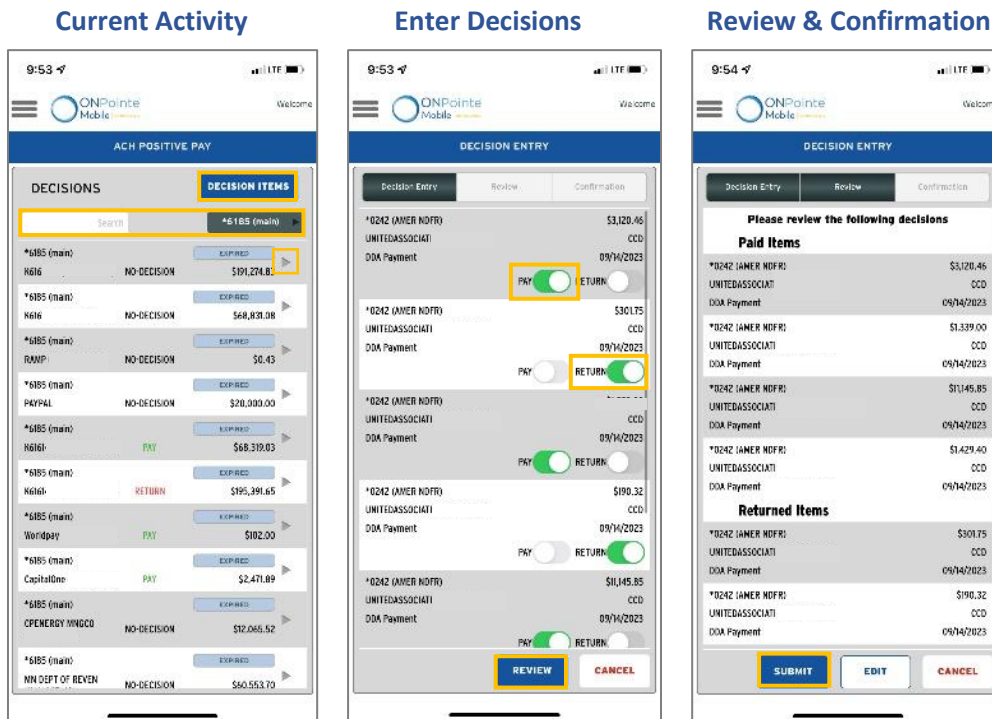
Current Activity

9:53

ONPointe Mobile

Welcome

ACH POSITIVE PAY

DECISIONS

DECISION ITEMS

Search

*6185 (main)

*6185 (main) EXPIRED
H616 NO-DECISION $191,274.81

*6185 (main) EXPIRED
H616 NO-DECISION $68,831.08

*6185 (main) EXPIRED
RAMP NO-DECISION $0.43

*6185 (main) EXPIRED
PAYPAL NO-DECISION $20,000.00

*6185 (main) EXPIRED
H616I PAY $68,319.03

*6185 (main) EXPIRED
H616I RETURN $195,391.65

*6185 (main) EXPIRED
Worldpay PAY $102.00

*6185 (main) EXPIRED
CapitalOne PAY $2,471.89

*6185 (main) EXPIRED
CPENERGY MNGCO NO-DECISION $12,065.52

*6185 (main) EXPIRED
MN DEPT OF REVEN NO-DECISION $60,553.70

Enter Decisions

9:53

ONPointe Mobile

Welcome

DECISION ENTRY

Decision Entry | Review | Confirmation

*0242 (AMER NDFR) $3,120.46
UNITEDASSOCIATI CCD
DDA Payment 09/14/2023
PAY RETURN

*0242 (AMER NDFR) $301.75
UNITEDASSOCIATI CCD
DDA Payment 09/14/2023
PAY RETURN

*0242 (AMER NDFR) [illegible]
UNITEDASSOCIATI CCD
DDA Payment 09/14/2023
PAY RETURN

*0242 (AMER NDFR) $190.32
UNITEDASSOCIATI CCD
DDA Payment 09/14/2023
PAY RETURN

*0242 (AMER NDFR) $11,145.85
UNITEDASSOCIATI CCD
DDA Payment 09/14/2023
PAY RETURN

REVIEW CANCEL

Review & Confirmation

9:54

ONPointe Mobile

Welcom

DECISION ENTRY

Decision Entry | Review | Confirmation

Please review the following decisions

Paid Items

*0242 (AMER NDFR) $3,120.46
UNITEDASSOCIATI CCD
DDA Payment 09/14/2023

*0242 (AMER NDFR) $1,339.00
UNITEDASSOCIATI CCD
DDA Payment 09/14/2023

*0242 (AMER NDFR) $11,145.85
UNITEDASSOCIATI CCD
DDA Payment 09/14/2023

*0242 (AMER NDFR) $1,429.40
UNITEDASSOCIATI CCD
DDA Payment 09/14/2023

Returned Items

*0242 (AMER NDFR) $301.75
UNITEDASSOCIATI CCD
DDA Payment 09/14/2023

*0242 (AMER NDFR) $190.32
UNITEDASSOCIATI CCD
DDA Payment 09/14/2023

SUBMIT EDIT CANCEL